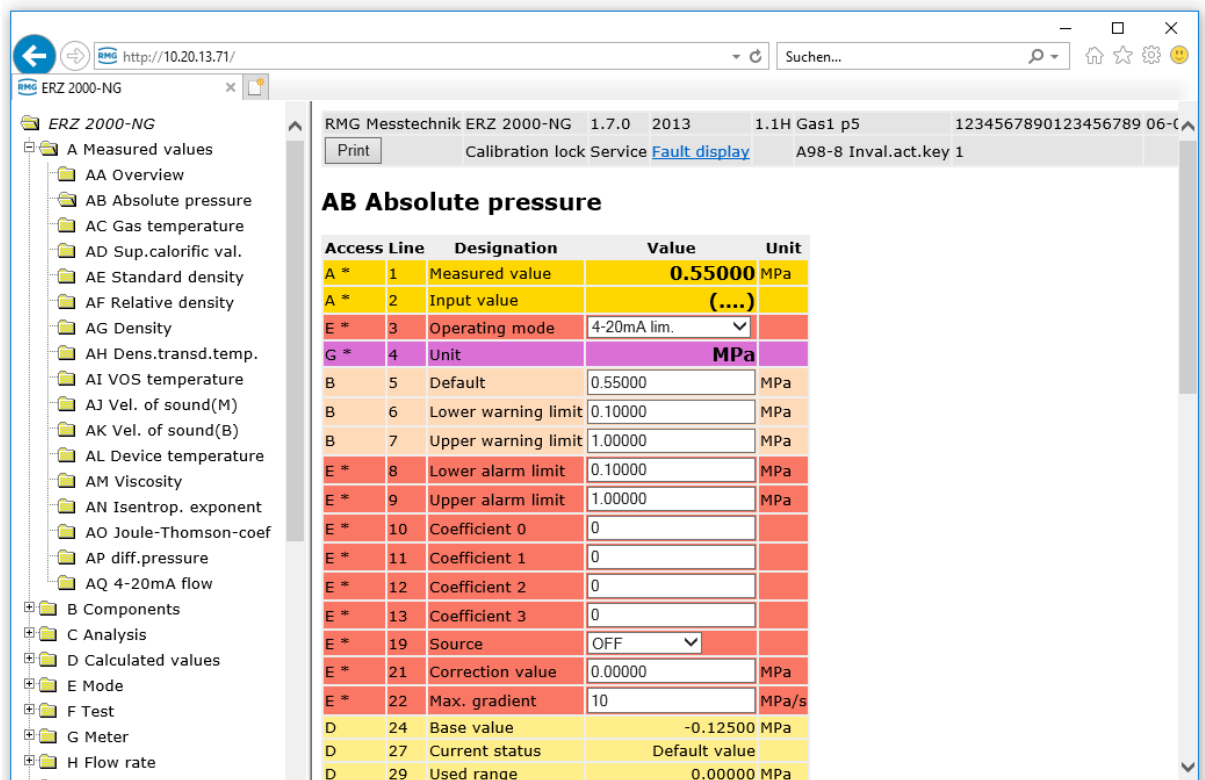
http://10.20.13.71/

Suchen...

ERZ 2000-NG

ERZ 2000-NG
A Measured values
AA Overview
AB Absolute pressure
AC Gas temperature
AD Sup.calorific val.
AE Standard density
AF Relative density
AG Density
AH Dens.transd.temp.
AI VOS temperature
AJ Vel. of sound(M)
AK Vel. of sound(B)
AL Device temperature
AM Viscosity
AN Isentrop. exponent
AO Joule-Thomson-coef
AP diff.pressure
AQ 4-20mA flow
B Components
C Analysis
D Calculated values
E Mode
F Test
G Meter
H Flow rate

| RMG Messtechnik ERZ 2000-NG | 1.7.0 | 2013 | 1.1H Gas1 p5 | 1234567890123456789 06-0 |
|---|---|---|---|---|
| Print | Calibration lock Service Fault display | | A98-8 Inval.act.key 1 | |

AB Absolute pressure

| Access | Line | Designation | Value | Unit |
|---|---|---|---|---|
| A * | 1 | Measured value | 0.55000 | MPa |
| A * | 2 | Input value | (....) | |
| E * | 3 | Operating mode | 4-20mA lim. | |
| G * | 4 | Unit | MPa | |
| B | 5 | Default | 0.55000 | MPa |
| B | 6 | Lower warning limit | 0.10000 | MPa |
| B | 7 | Upper warning limit | 1.00000 | MPa |
| E * | 8 | Lower alarm limit | 0.10000 | MPa |
| E * | 9 | Upper alarm limit | 1.00000 | MPa |
| E * | 10 | Coefficient 0 | 0 | |
| E * | 11 | Coefficient 1 | 0 | |
| E * | 12 | Coefficient 2 | 0 | |
| E * | 13 | Coefficient 3 | 0 | |
| E * | 19 | Source | OFF | |
| E * | 21 | Correction value | 0.00000 | MPa |
| E * | 22 | Max. gradient | 10 | MPa/s |
| D | 24 | Base value | -0.12500 | MPa |
| D | 27 | Current status | Default value | |
| D | 29 | Used range | 0.00000 | MPa |